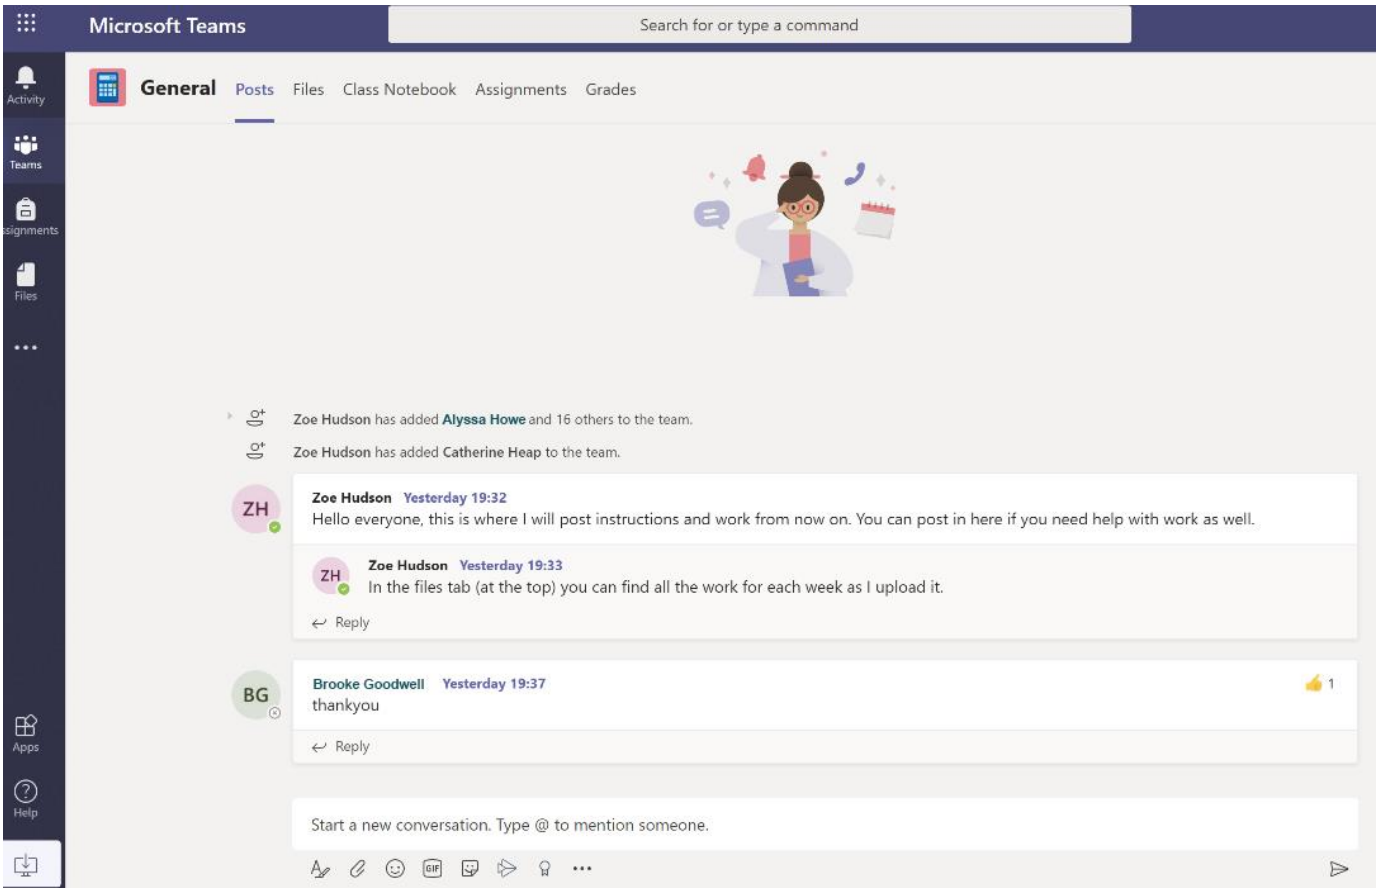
Microsoft Teams

Search for or type a command

Activity

Teams

ssignments

Files

...

Apps

Help

General Posts Files Class Notebook Assignments Grades

Zoe Hudson has added Alyssa Howe and 16 others to the team.

Zoe Hudson has added Catherine Heap to the team.

ZH

Zoe Hudson Yesterday 19:32

Hello everyone, this is where I will post instructions and work from now on. You can post in here if you need help with work as well.

ZH

Zoe Hudson Yesterday 19:33

In the files tab (at the top) you can find all the work for each week as I upload it.

Reply

BG

Brooke Goodwell Yesterday 19:37

thankyou

1

Reply

Start a new conversation. Type @ to mention someone.

GIF

...